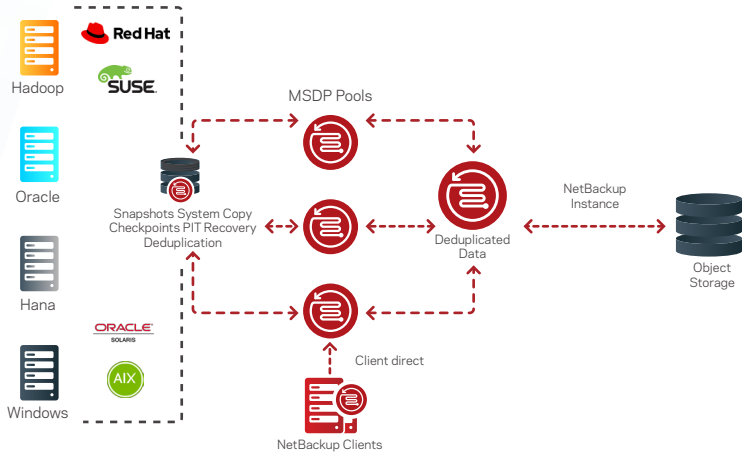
Hadoop

Oracle

Hana

Windows

Red Hat

SUSE

ORACLE
SOLARIS

AIX

MSDP Pools

Snapshots System Copy Checkpoints PIT Recovery Deduplication

Deduplicated Data

NetBackup Instance

Object Storage

Client direct

NetBackup Clients